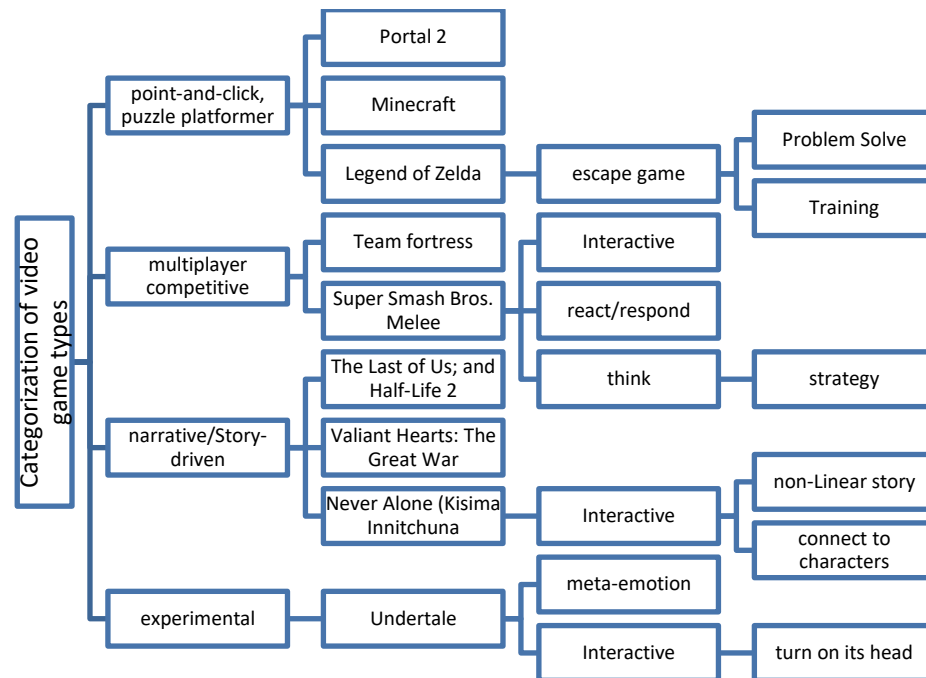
Categorization of video game types

point-and-click, puzzle platformer

Portal 2

Minecraft

Legend of Zelda

escape game

Problem Solve

Training

multiplayer competitive

Team fortress

Super Smash Bros. Melee

Interactive

react/respond

think

strategy

narrative/Story-driven

The Last of Us; and Half-Life 2

Valiant Hearts: The Great War

Never Alone (Kisima Innitchuna

Interactive

non-Linear story

connect to characters

experimental

Undertale

meta-emotion

Interactive

turn on its head